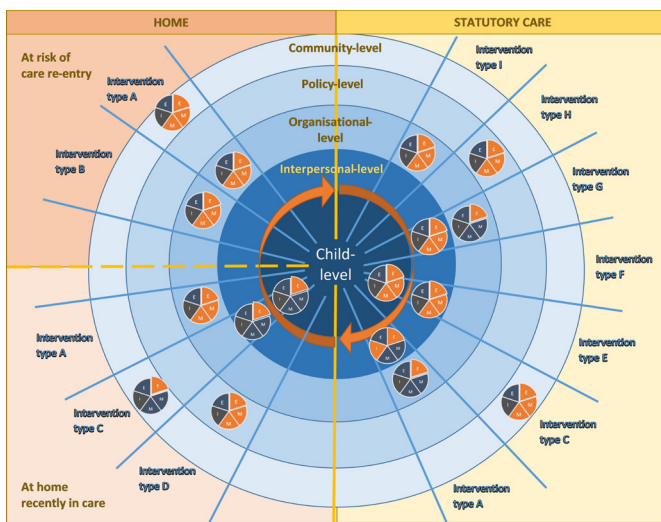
HOME

STATUTORY CARE

At risk of care re-entry

At home recently in care

Community-level

Policy-level

Organisational-level

Interpersonal-level

Child-level

Intervention type A

Intervention type B

Intervention type A

Intervention type C

Intervention type D

Intervention type I

Intervention type H

Intervention type G

Intervention type F

Intervention type E

Intervention type C

Intervention type A